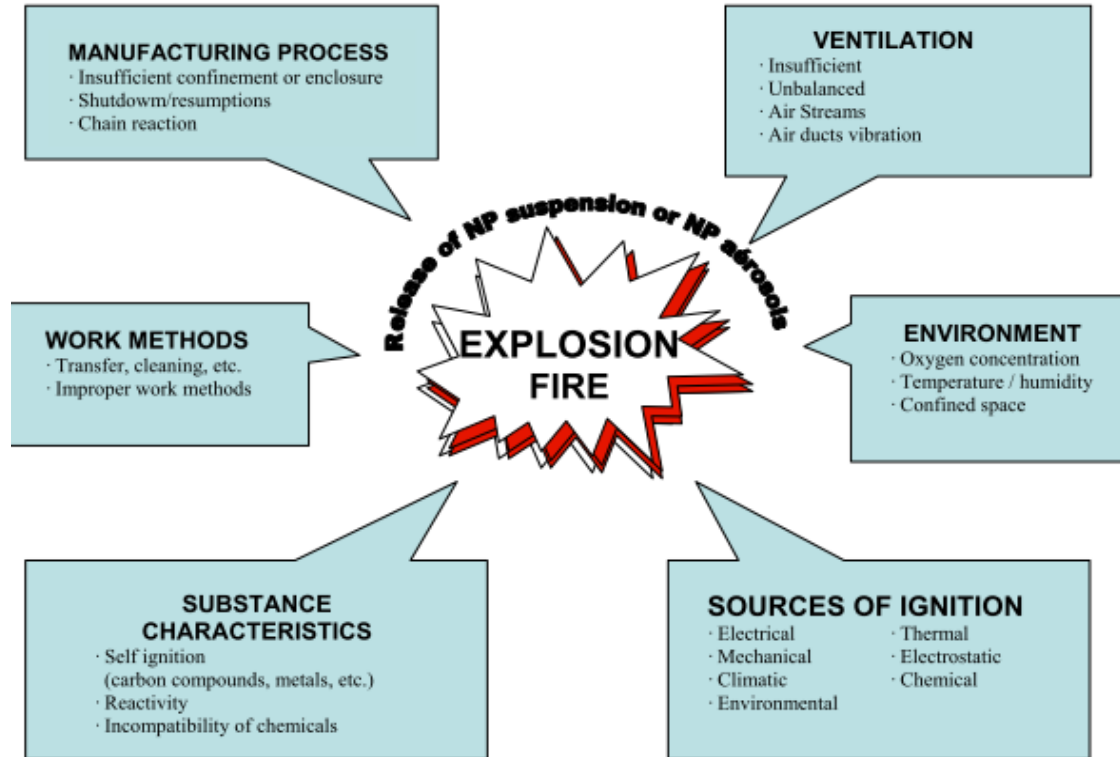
MANUFACTURING PROCESS
· Insufficient confinement or enclosure
· Shutdowm/resumptions
· Chain reaction

VENTILATION
· Insufficient
· Unbalanced
· Air Streams
· Air ducts vibration

Release of NP suspension or NP aérosols

EXPLOSION
FIRE

WORK METHODS
· Transfer, cleaning, etc.
· Improper work methods

ENVIRONMENT
· Oxygen concentration
· Temperature / humidity
· Confined space

SUBSTANCE CHARACTERISTICS
· Self ignition (carbon compounds, metals, etc.)
· Reactivity
· Incompatibility of chemicals

SOURCES OF IGNITION
· Electrical
· Mechanical
· Climatic
· Environmental
· Thermal
· Electrostatic
· Chemical